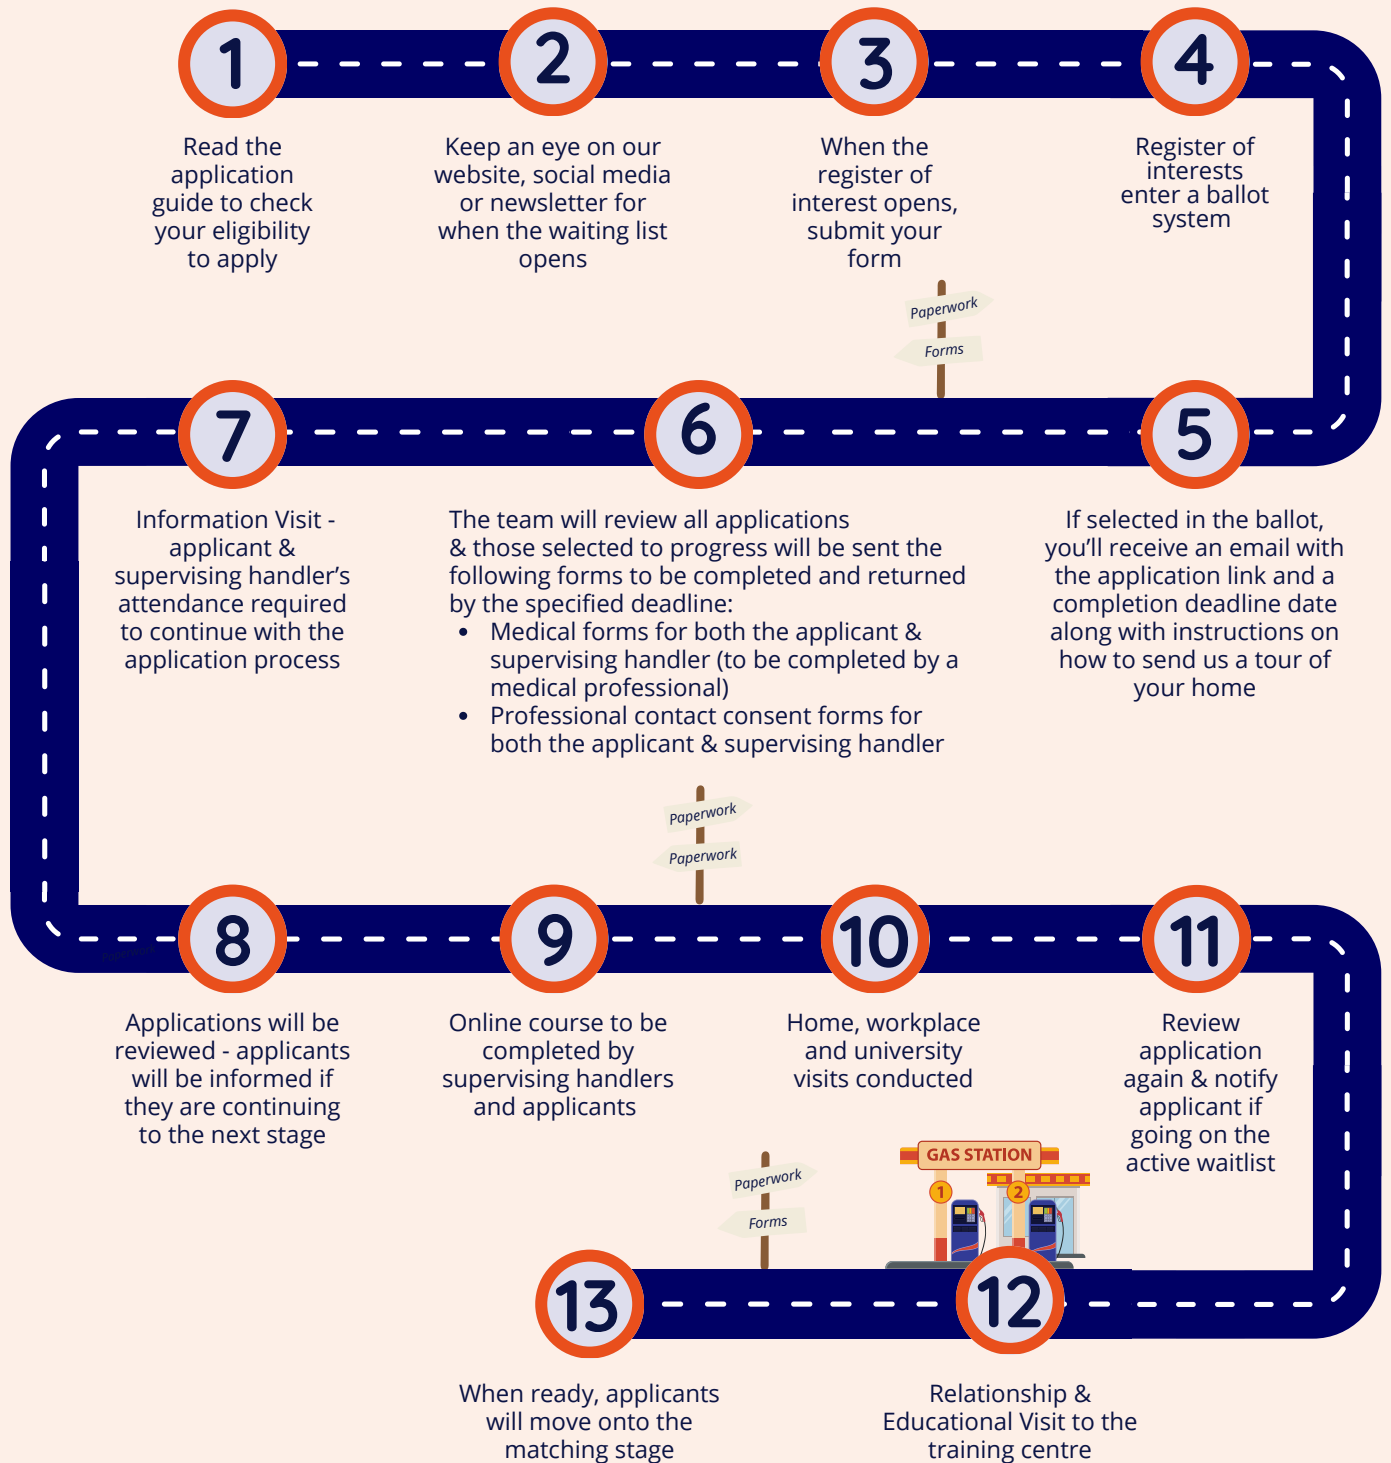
1

Read the application guide to check your eligibility to apply

2

Keep an eye on our website, social media or newsletter for when the waiting list opens

3

When the register of interest opens, submit your form

4

Register of interests enter a ballot system

Paperwork

Forms

7

6

5

Information Visit - applicant & supervising handler's attendance required to continue with the application process

The team will review all applications & those selected to progress will be sent the following forms to be completed and returned by the specified deadline:

- Medical forms for both the applicant & supervising handler (to be completed by a medical professional)
- Professional contact consent forms for both the applicant & supervising handler

If selected in the ballot, you'll receive an email with the application link and a completion deadline date along with instructions on how to send us a tour of your home

Paperwork

Paperwork

8

9

10

11

Applications will be reviewed - applicants will be informed if they are continuing to the next stage

Online course to be completed by supervising handlers and applicants

Home, workplace and university visits conducted

Review application again & notify applicant if going on the active waitlist

Paperwork

Forms

GAS STATION

1

2

13

12

When ready, applicants will move onto the matching stage

Relationship & Educational Visit to the training centre